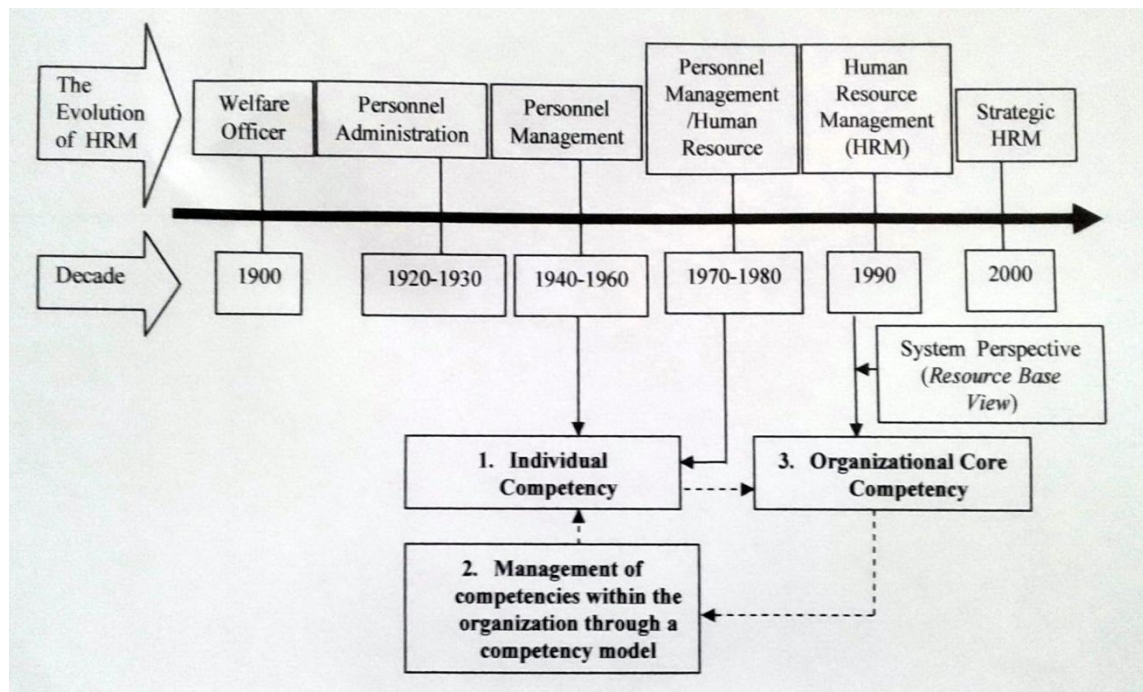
The Evolution of HRM

Welfare Officer

Personnel Administration

Personnel Management

Personnel Management /Human Resource

Human Resource Management (HRM)

Strategic HRM

Decade

1900

1920-1930

1940-1960

1970-1980

1990

2000

System Perspective (*Resource Base View*)

**1. Individual Competency**

**3. Organizational Core Competency**

**2. Management of competencies within the organization through a competency model**